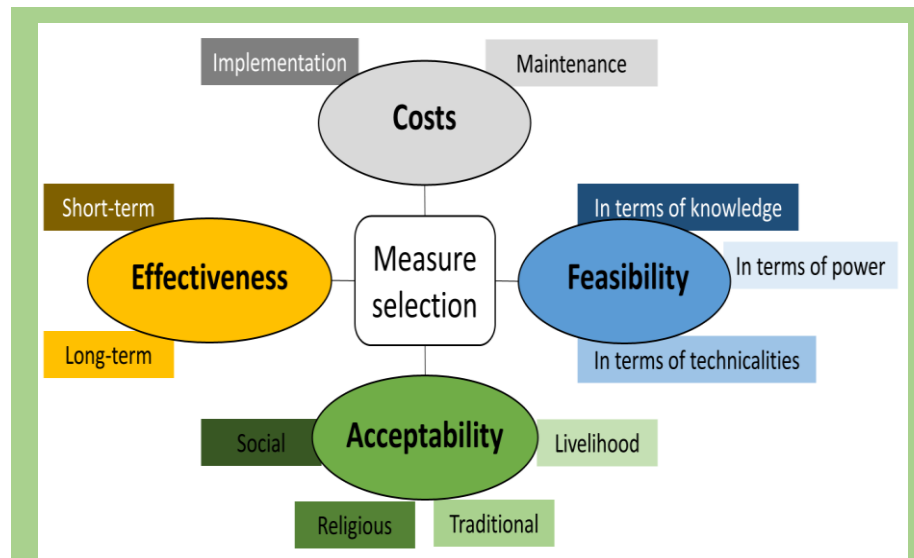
Implementation

Maintenance

Costs

Short-term

In terms of knowledge

Effectiveness

Measure selection

Feasibility

In terms of power

Long-term

In terms of technicalities

Social

Acceptability

Livelihood

Religious

Traditional